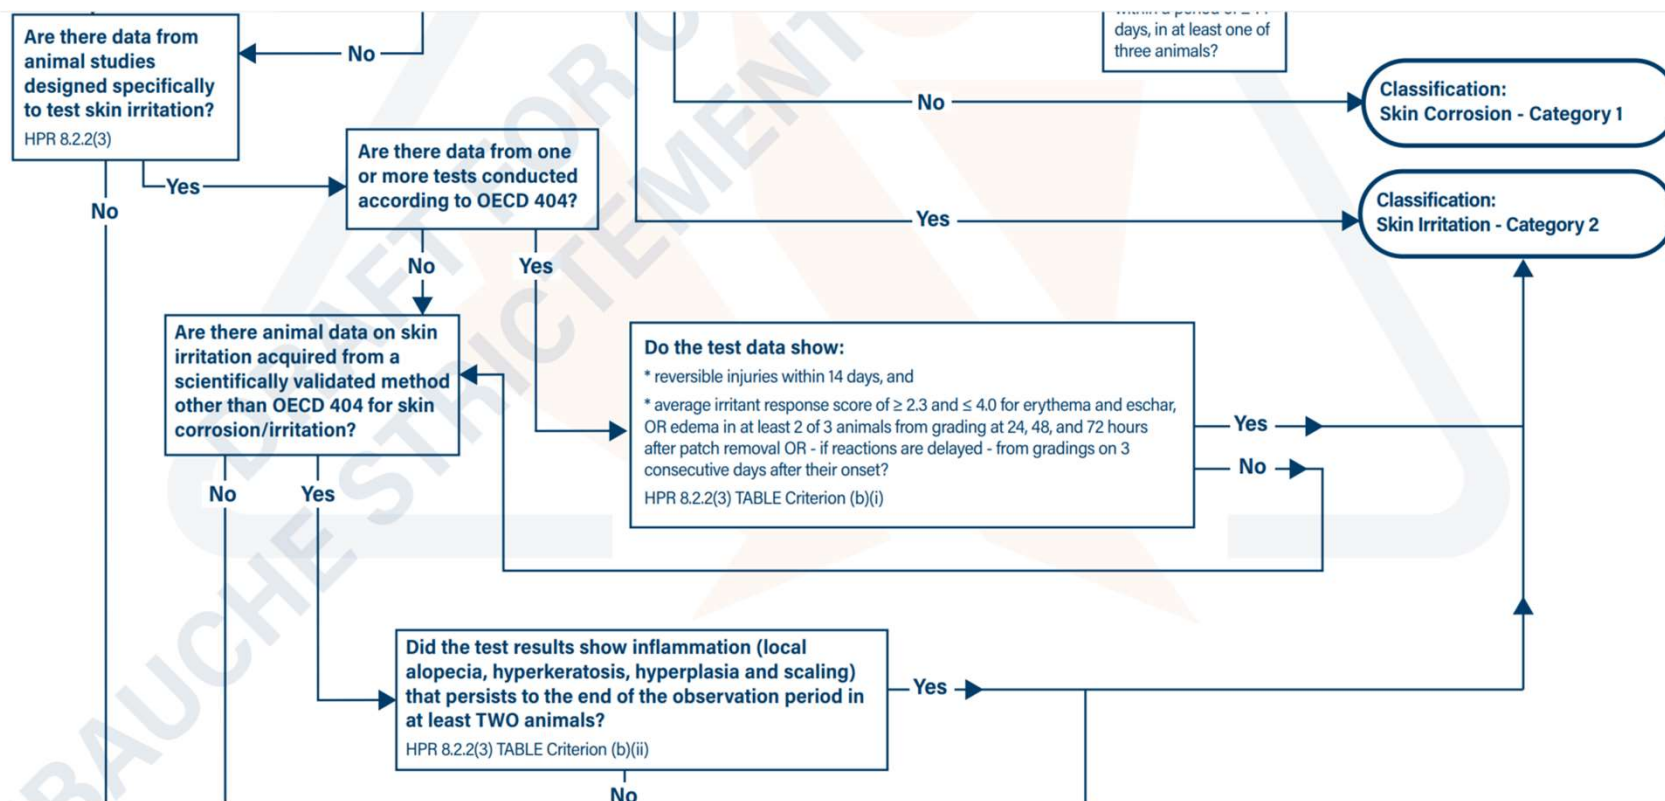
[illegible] days, in at least one of three animals?

Are there data from animal studies designed specifically to test skin irritation?
HPR 8.2.2(3)

No

No

Classification:
Skin Corrosion - Category 1

Yes

Are there data from one or more tests conducted according to OECD 404?

No

Yes

Classification:
Skin Irritation - Category 2

No

Yes

Are there animal data on skin irritation acquired from a scientifically validated method other than OECD 404 for skin corrosion/irritation?

Do the test data show:
* reversible injuries within 14 days, and
* average irritant response score of ≥ 2.3 and ≤ 4.0 for erythema and eschar, OR edema in at least 2 of 3 animals from grading at 24, 48, and 72 hours after patch removal OR - if reactions are delayed - from gradings on 3 consecutive days after their onset?
HPR 8.2.2(3) TABLE Criterion (b)(i)

Yes

No

No

Yes

Did the test results show inflammation (local alopecia, hyperkeratosis, hyperplasia and scaling) that persists to the end of the observation period in at least TWO animals?
HPR 8.2.2(3) TABLE Criterion (b)(ii)

Yes

No

DRAFT FOR C
EBAUCHE STRICTEMENT